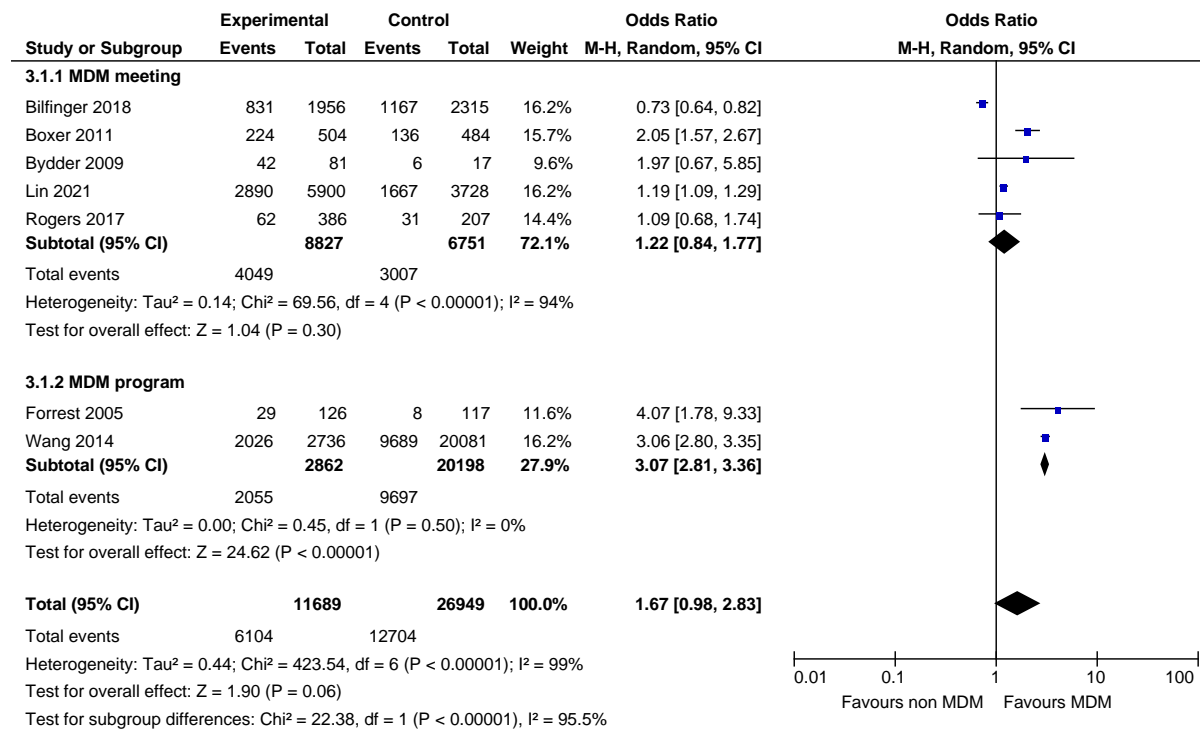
| Study or Subgroup | Experimental Events | Experimental Total | Control Events | Control Total | Weight | Odds Ratio M-H, Random, 95% CI |
|---|---|---|---|---|---|---|
| **3.1.1 MDM meeting** | | | | | | |
| Bilfinger 2018 | 831 | 1956 | 1167 | 2315 | 16.2% | 0.73 [0.64, 0.82] |
| Boxer 2011 | 224 | 504 | 136 | 484 | 15.7% | 2.05 [1.57, 2.67] |
| Bydder 2009 | 42 | 81 | 6 | 17 | 9.6% | 1.97 [0.67, 5.85] |
| Lin 2021 | 2890 | 5900 | 1667 | 3728 | 16.2% | 1.19 [1.09, 1.29] |
| Rogers 2017 | 62 | 386 | 31 | 207 | 14.4% | 1.09 [0.68, 1.74] |
| **Subtotal (95% CI)** | | **8827** | | **6751** | **72.1%** | **1.22 [0.84, 1.77]** |
| Total events | 4049 | | 3007 | | | |
| Heterogeneity: Tau² = 0.14; Chi² = 69.56, df = 4 (P < 0.00001); I² = 94% | | | | | | |
| Test for overall effect: Z = 1.04 (P = 0.30) | | | | | | |
| **3.1.2 MDM program** | | | | | | |
| Forrest 2005 | 29 | 126 | 8 | 117 | 11.6% | 4.07 [1.78, 9.33] |
| Wang 2014 | 2026 | 2736 | 9689 | 20081 | 16.2% | 3.06 [2.80, 3.35] |
| **Subtotal (95% CI)** | | **2862** | | **20198** | **27.9%** | **3.07 [2.81, 3.36]** |
| Total events | 2055 | | 9697 | | | |
| Heterogeneity: Tau² = 0.00; Chi² = 0.45, df = 1 (P = 0.50); I² = 0% | | | | | | |
| Test for overall effect: Z = 24.62 (P < 0.00001) | | | | | | |
| **Total (95% CI)** | | **11689** | | **26949** | **100.0%** | **1.67 [0.98, 2.83]** |
| Total events | 6104 | | 12704 | | | |
| Heterogeneity: Tau² = 0.44; Chi² = 423.54, df = 6 (P < 0.00001); I² = 99% | | | | | | |
| Test for overall effect: Z = 1.90 (P = 0.06) | | | | | | |
| Test for subgroup differences: Chi² = 22.38, df = 1 (P < 0.00001), I² = 95.5% | | | | | | |

Odds Ratio
M-H, Random, 95% CI

0.01 0.1 1 10 100
Favours non MDM Favours MDM